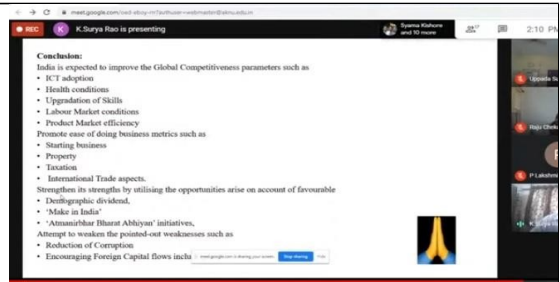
meet.google.com/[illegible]

REC K K.Surya Rao is presenting Syama Kishore and 10 more 2:10 PM

Conclusion:
India is expected to improve the Global Competitiveness parameters such as
• ICT adoption
• Health conditions
• Upgradation of Skills
• Labour Market conditions
• Product Market efficiency
Promote ease of doing business metrics such as
• Starting business
• Property
• Taxation
• International Trade aspects.
Strengthen its strengths by utilising the opportunities arise on account of favourable
• Demographic dividend,
• 'Make in India'
• 'Atmanirbhar Bharat Abhiyan' initiatives,
Attempt to weaken the pointed-out weaknesses such as
• Reduction of Corruption
• Encouraging Foreign Capital flows inclu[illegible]

meet.google.com is sharing your screen. Stop sharing Hide

Uppada S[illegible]
Raju Chiru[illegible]
P Lakshm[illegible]